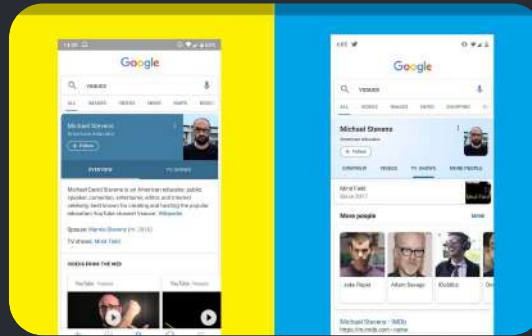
Google

vsauce

ALL IMAGES VIDEOS NEWS MAPS BOOKS

Michael Stevens

+ Follow

OVERVIEW TV SHOWS

Michael David Stevens is an American educator, public speaker, comedian, entertainer, editor and internet celebrity best known for creating and hosting the popular educational YouTube channel Vsauce. Wikipedia

Spouse: Marnie Stevens (m. 2016)

TV shows: Mind Field

VIDEOS FROM THE WEB

YouTube

Google

vsauce

ALL VIDEOS IMAGES NEWS SHOPPING

Michael Stevens

+ Follow

OVERVIEW VIDEOS TV SHOWS MORE PEOPLE

Mind Field
Since 2017

More people

Jake Roper

Adam Savage

Kurzgesagt

Michael Stevens - IMDb
https://m.imdb.com › name